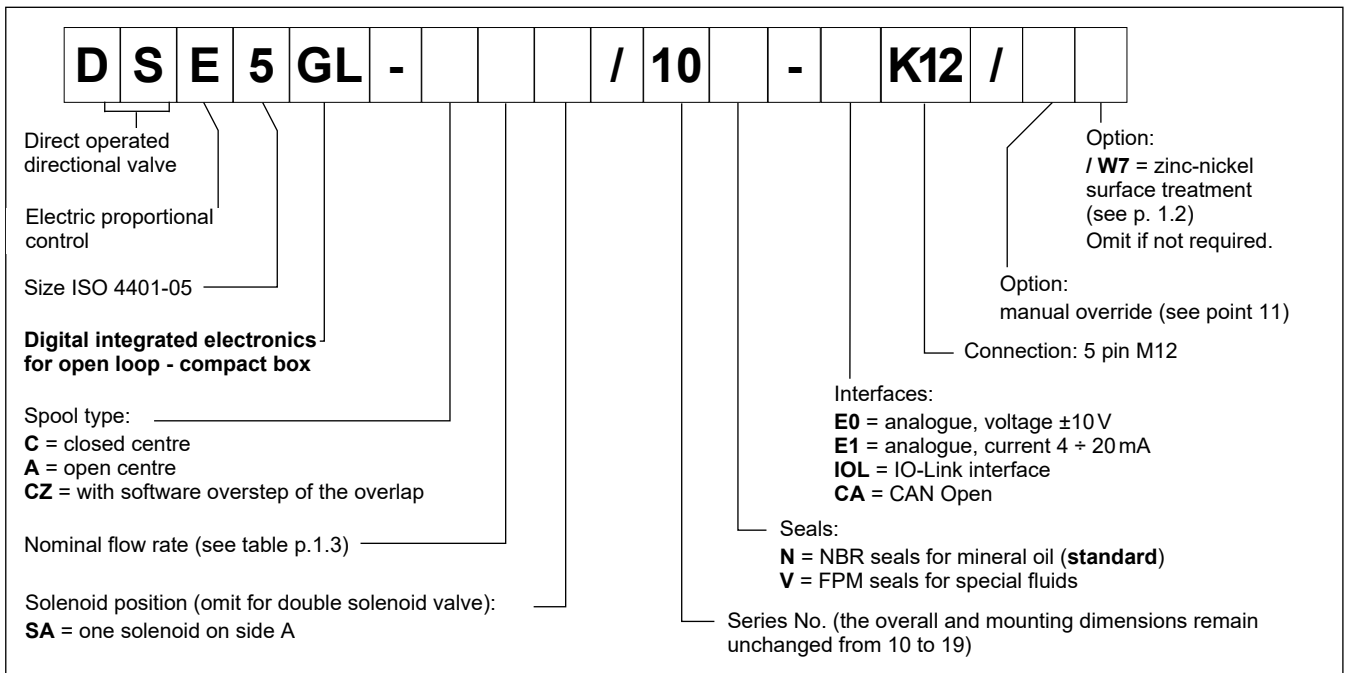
D S E 5 GL - / 10 - K12 /

Direct operated directional valve

Electric proportional control

Size ISO 4401-05

**Digital integrated electronics for open loop - compact box**

Spool type:
**C** = closed centre
**A** = open centre
**CZ** = with software overstep of the overlap

Nominal flow rate (see table p.1.3)

Solenoid position (omit for double solenoid valve):
**SA** = one solenoid on side A

Option:
**/ W7** = zinc-nickel surface treatment (see p. 1.2)
Omit if not required.

Option:
manual override (see point 11)

Connection: 5 pin M12

Interfaces:
**E0** = analogue, voltage ±10 V
**E1** = analogue, current 4 ÷ 20 mA
**IOL** = IO-Link interface
**CA** = CAN Open

Seals:
**N** = NBR seals for mineral oil (**standard**)
**V** = FPM seals for special fluids

Series No. (the overall and mounting dimensions remain unchanged from 10 to 19)